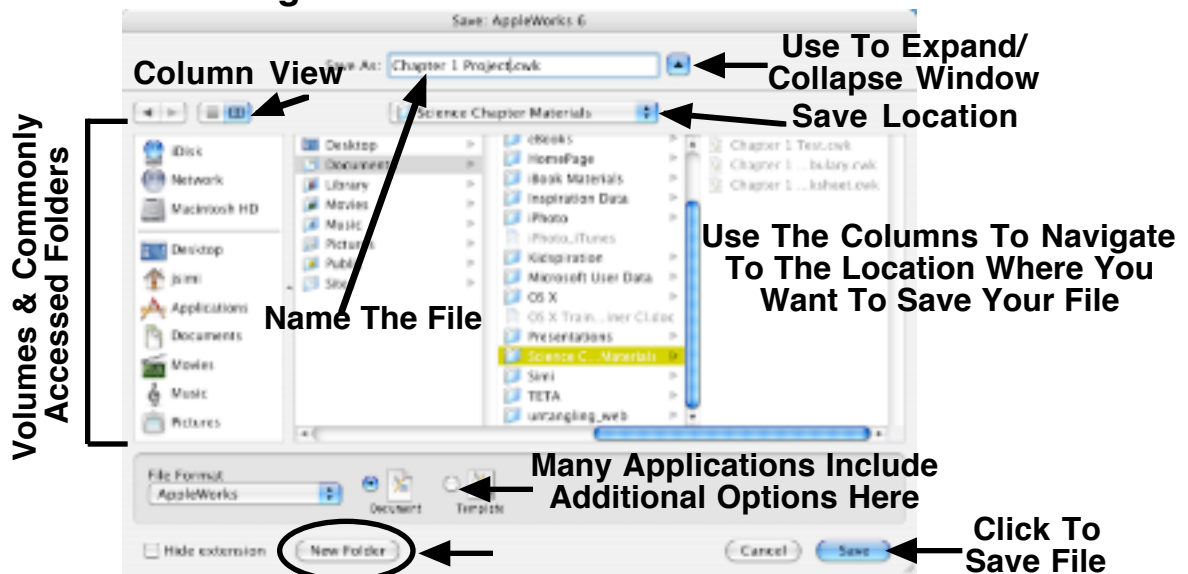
Save: AppleWorks 6

Save As: Chapter 1 Project.cwk

Use To Expand/ Collapse Window

Column View

Science Chapter Materials

Save Location

Volumes & Commonly Accessed Folders

iDisk
Network
Macintosh HD
Desktop
jsimi
Applications
Documents
Movies
Music
Pictures

Desktop
Documents
Library
Movies
Music
Pictures
Public
Sites

eBooks
HomePage
iBook Materials
Inspiration Data
iPhoto
iPhoto_iTunes
Kidspiration
Microsoft User Data
OS X
OS X Train...iner Cl.doc
Presentations
Science C...Materials
Simi
TETA
wrangling_web

Chapter 1 Test.cwk
Chapter 1 ...bulary.cwk
Chapter 1 ...ksheet.cwk

Use The Columns To Navigate To The Location Where You Want To Save Your File

Name The File

File Format
AppleWorks

Document
Template

Many Applications Include Additional Options Here

Hide extension
New Folder
Cancel
Save

Click To Save File